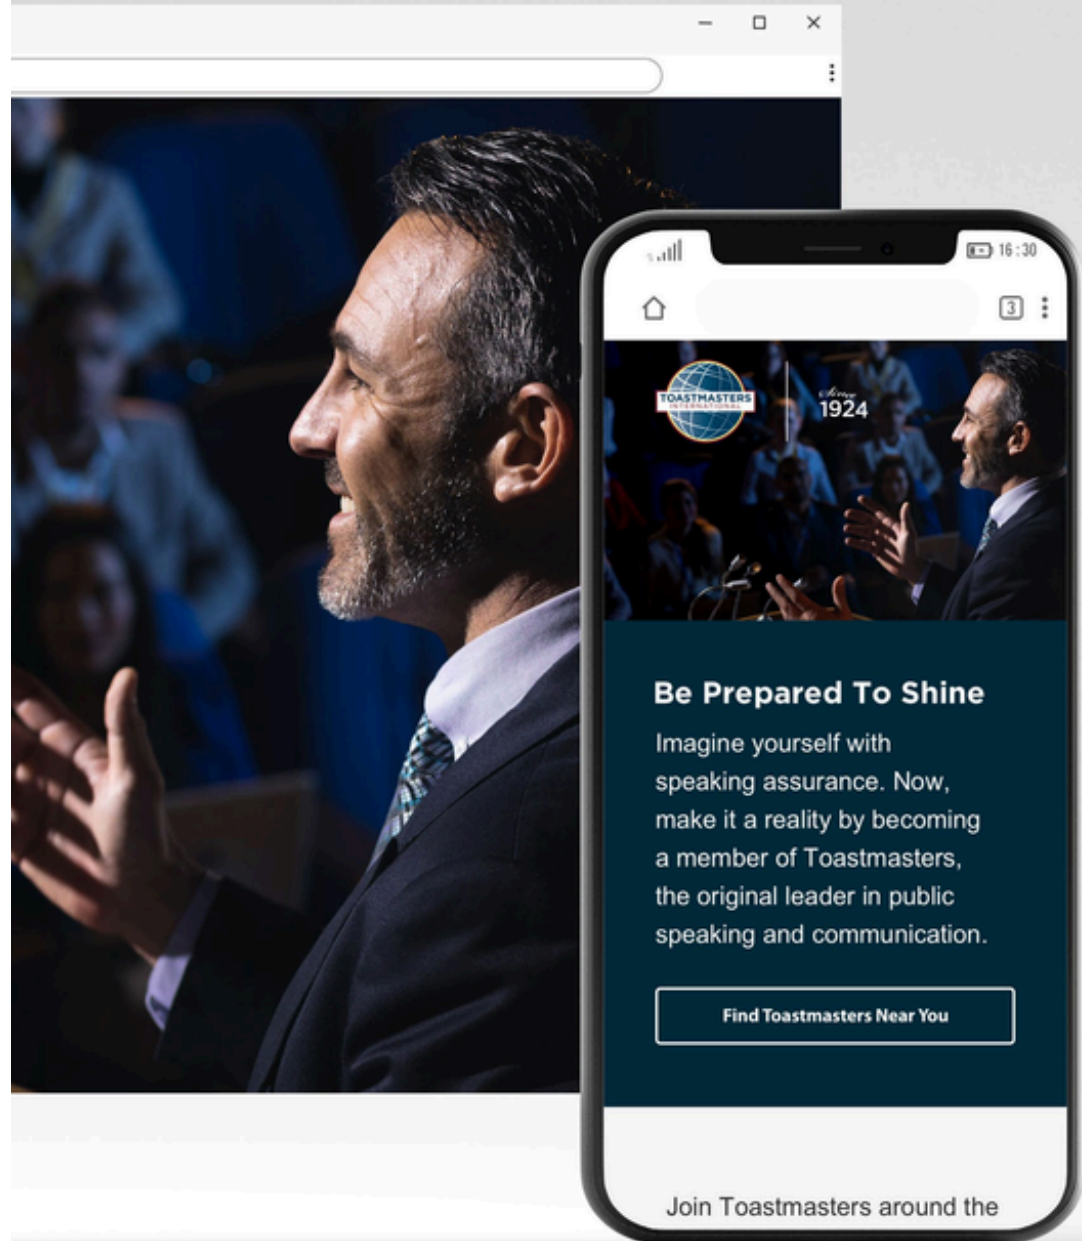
16:30

3

TOASTMASTERS INTERNATIONAL

Since 1924

Be Prepared To Shine

Imagine yourself with speaking assurance. Now, make it a reality by becoming a member of Toastmasters, the original leader in public speaking and communication.

Find Toastmasters Near You

Join Toastmasters around the